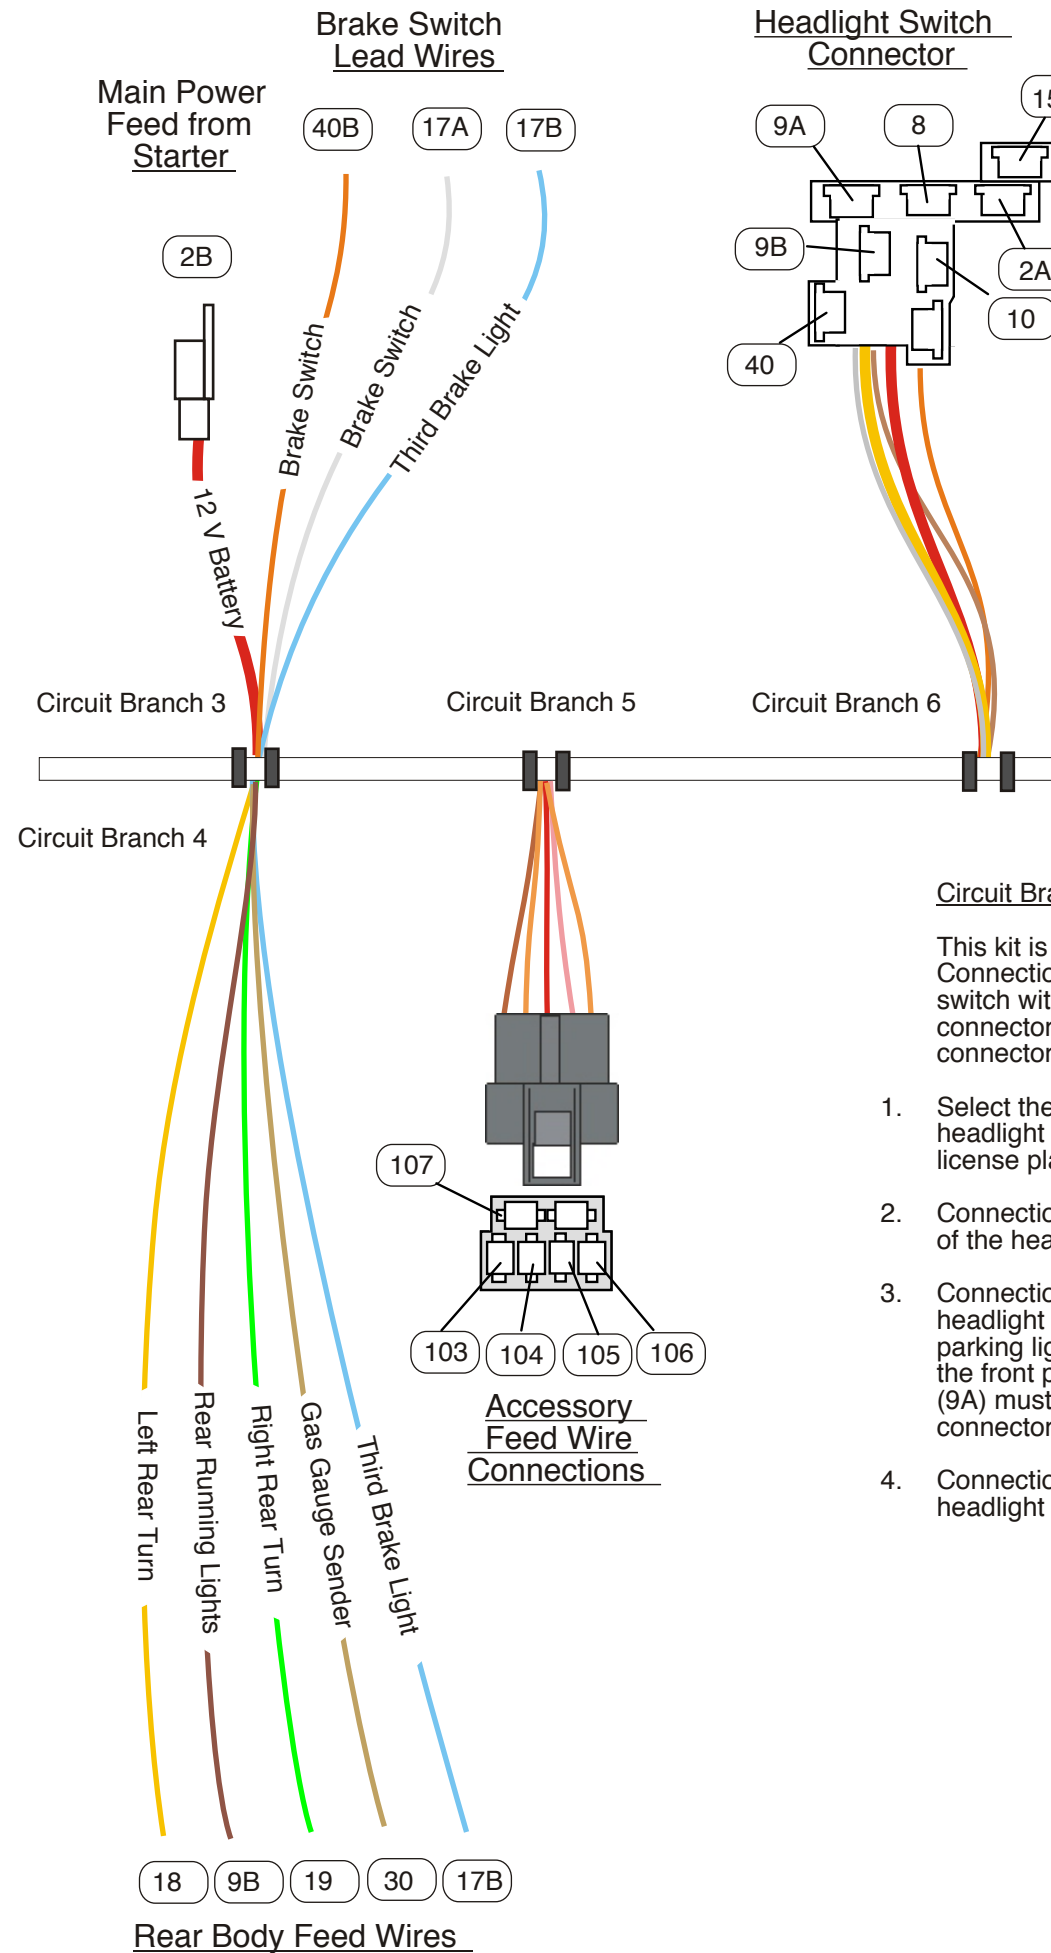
Brake Switch Lead Wires

Headlight Switch Connector

Main Power Feed from Starter

40B

17A

17B

9A

8

15

9B

2A

10

40

2B

Brake Switch

Brake Switch

Third Brake Light

12 V Battery

Circuit Branch 3

Circuit Branch 5

Circuit Branch 6

Circuit Branch 4

Circuit Bra

This kit is Connectio switch wit connector connector

1. Select the headlight license pla

2. Connectio of the hea

3. Connectio headlight parking lig the front p (9A) must connector

4. Connectio headlight

107

103

104

105

106

Accessory Feed Wire Connections

Left Rear Turn

Rear Running Lights

Right Rear Turn

Gas Gauge Sender

Third Brake Light

18

9B

19

30

17B

Rear Body Feed Wires